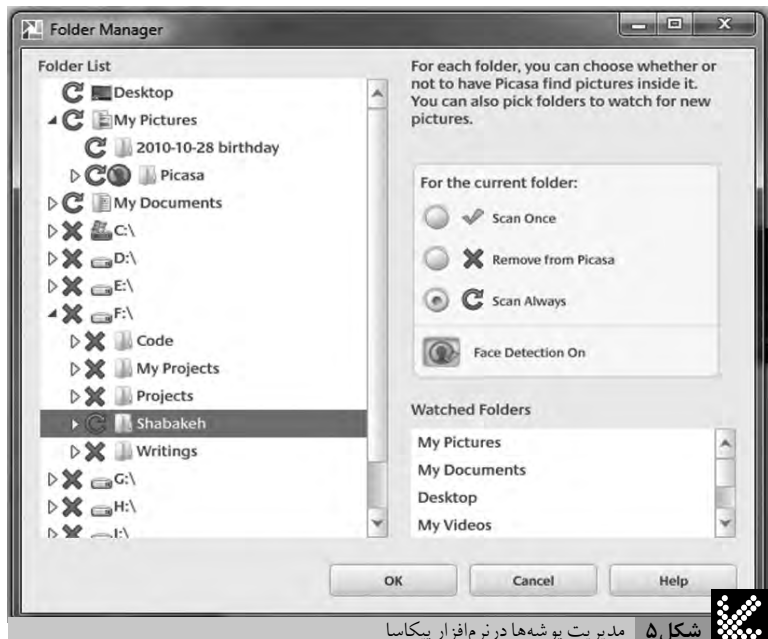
Folder Manager

Folder List

Desktop
My Pictures
2010-10-28 birthday
Picasa
My Documents
C:\
D:\
E:\
F:\
Code
My Projects
Projects
Shabakeh
Writings
G:\
H:\
I:\

For each folder, you can choose whether or not to have Picasa find pictures inside it. You can also pick folders to watch for new pictures.

For the current folder:

Scan Once

Remove from Picasa

Scan Always

Face Detection On

Watched Folders

My Pictures
My Documents
Desktop
My Videos

OK
Cancel
Help

شکل ۵ مدیریت پوشه‌ها در نرم‌افزار پیکاسا